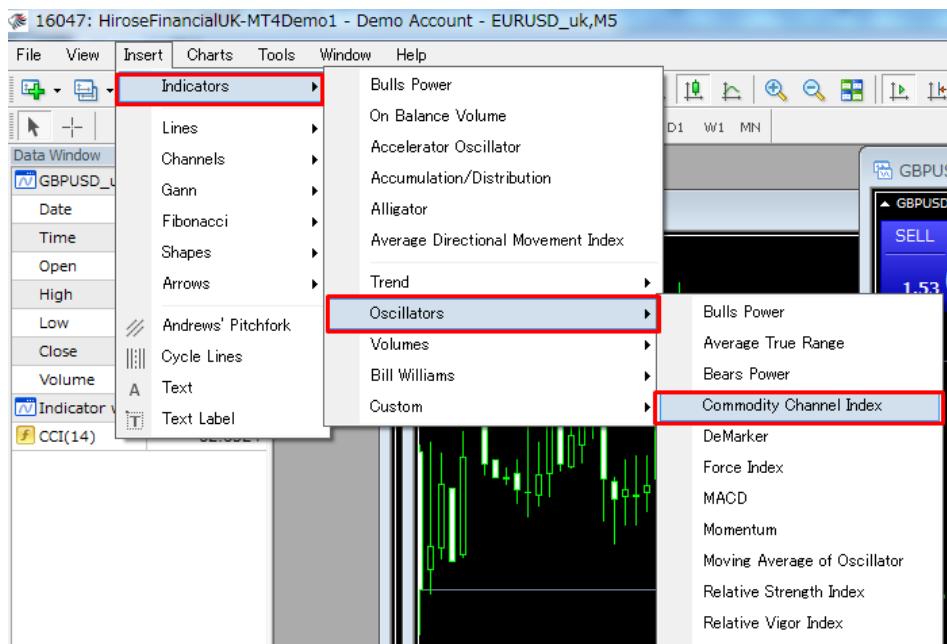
16047: HiroseFinancialUK-MT4Demo1 - Demo Account - EURUSD_uk,M5

File View Insert Charts Tools Window Help

Data Window
GBPUSD_u
Date
Time
Open
High
Low
Close
Volume
Indicator
CCI(14)

D1 W1 MN

GBPUS
GBPUSD
SELL
1.53

Indicators
Lines
Channels
Gann
Fibonacci
Shapes
Arrows
Andrews' Pitchfork
Cycle Lines
Text
Text Label

Bulls Power
On Balance Volume
Accelerator Oscillator
Accumulation/Distribution
Alligator
Average Directional Movement Index
Trend
Oscillators
Volumes
Bill Williams
Custom

Bulls Power
Average True Range
Bears Power
Commodity Channel Index
DeMarker
Force Index
MACD
Momentum
Moving Average of Oscillator
Relative Strength Index
Relative Vigor Index